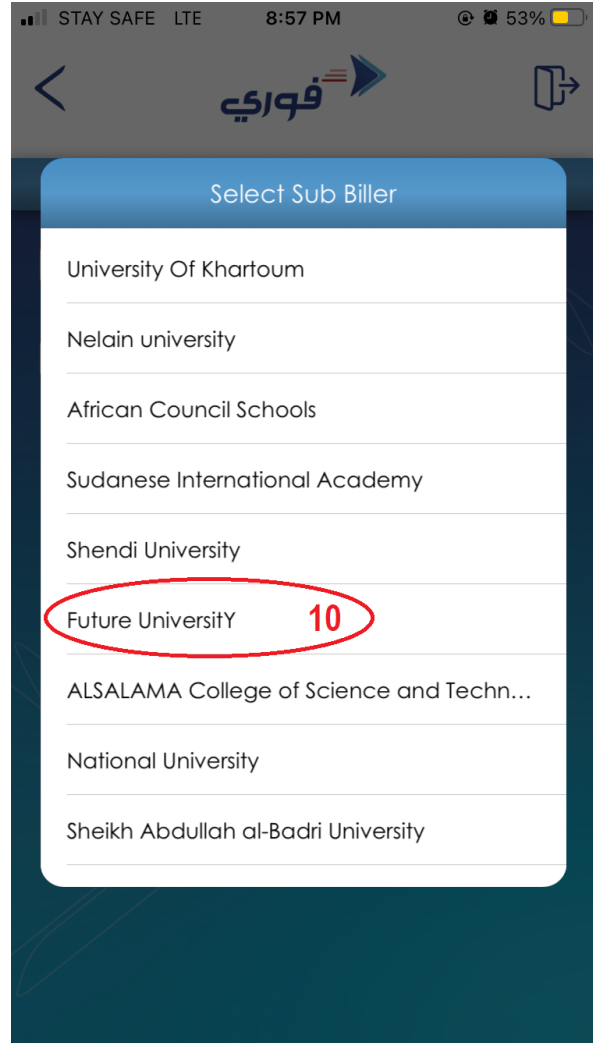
STAY SAFE LTE 8:57 PM 53%

فوري

Select Sub Biller

University Of Khartoum

Nelain university

African Council Schools

Sudanese International Academy

Shendi University

Future UniversitY 10

ALSALAMA College of Science and Techn…

National University

Sheikh Abdullah al-Badri University